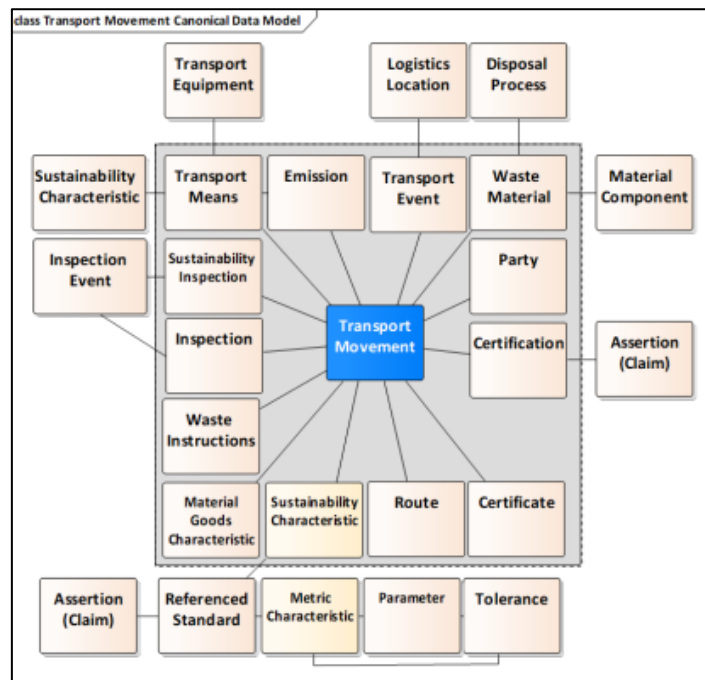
class Transport Movement Canonical Data Model

Transport Equipment

Logistics Location

Disposal Process

Sustainability Characteristic

Transport Means

Emission

Transport Event

Waste Material

Material Component

Inspection Event

Sustainability Inspection

Party

Transport Movement

Inspection

Certification

Assertion (Claim)

Waste Instructions

Material Goods Characteristic

Sustainability Characteristic

Route

Certificate

Assertion (Claim)

Referenced Standard

Metric Characteristic

Parameter

Tolerance